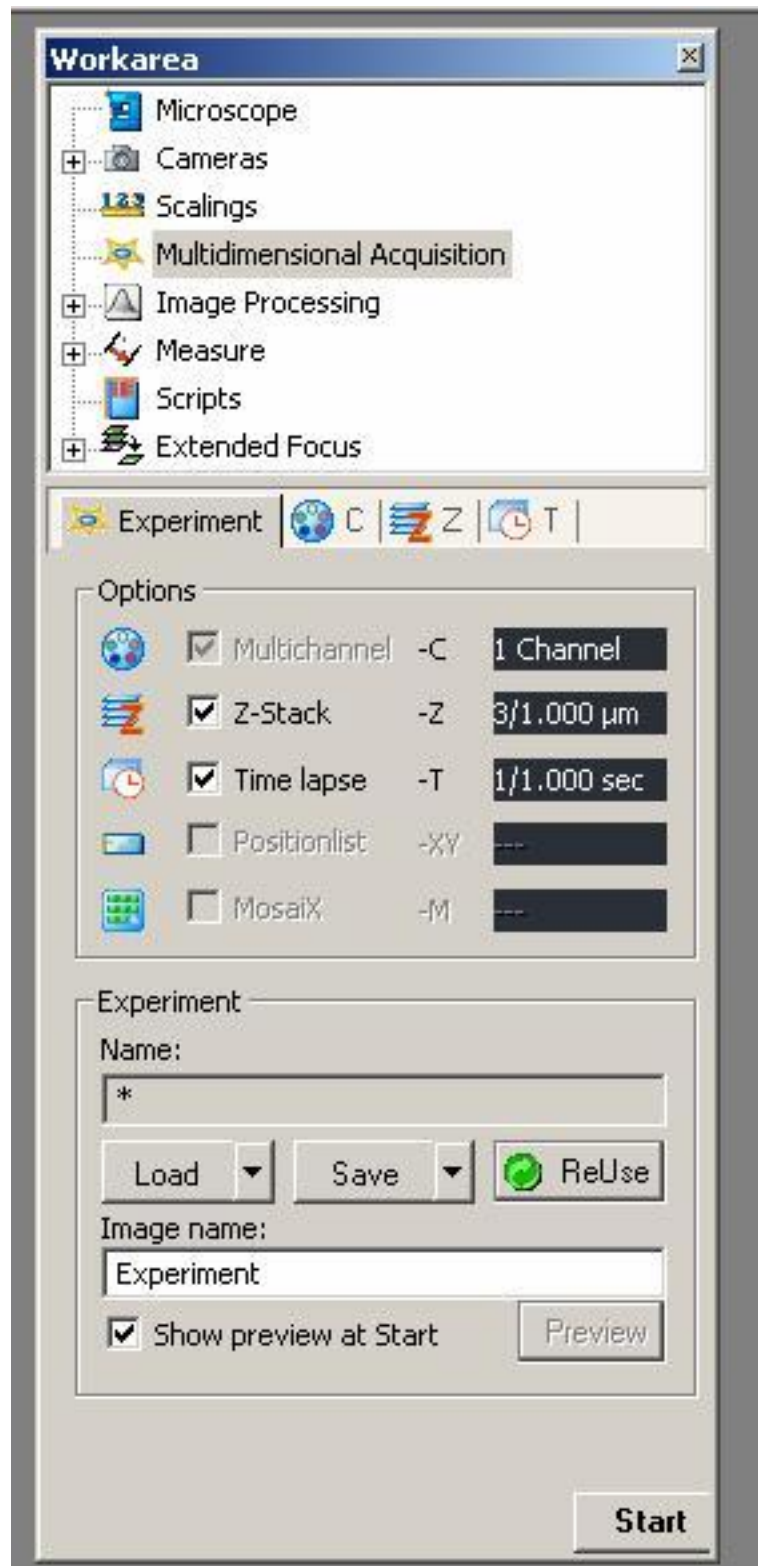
Workarea

Microscope
Cameras
123 Scalings
Multidimensional Acquisition
Image Processing
Measure
Scripts
Extended Focus

Experiment | C | Z | T |

Options

| | | | |
|---|---|---|---|
| ☑ | Multichannel | -C | 1 Channel |
| ☑ | Z-Stack | -Z | 3/1.000 µm |
| ☑ | Time lapse | -T | 1/1.000 sec |
| ☐ | Positionlist | -XY | --- |
| ☐ | MosaiX | -M | --- |

Experiment
Name:
*
Load
Save
ReUse
Image name:
Experiment
☑ Show preview at Start
Preview

Start